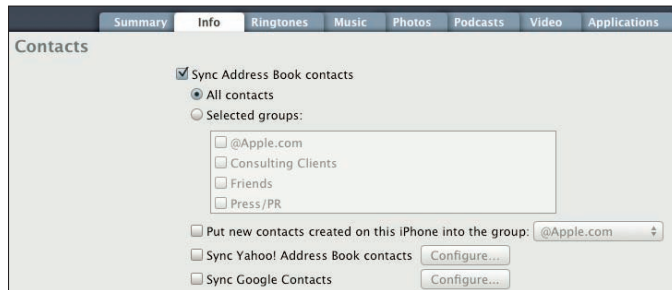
Summary Info Ringtones Music Photos Podcasts Video Applications

Contacts

Sync Address Book contacts

All contacts

Selected groups:

@Apple.com

Consulting Clients

Friends

Press/PR

Put new contacts created on this iPhone into the group: @Apple.com

Sync Yahoo! Address Book contacts Configure...

Sync Google Contacts Configure...